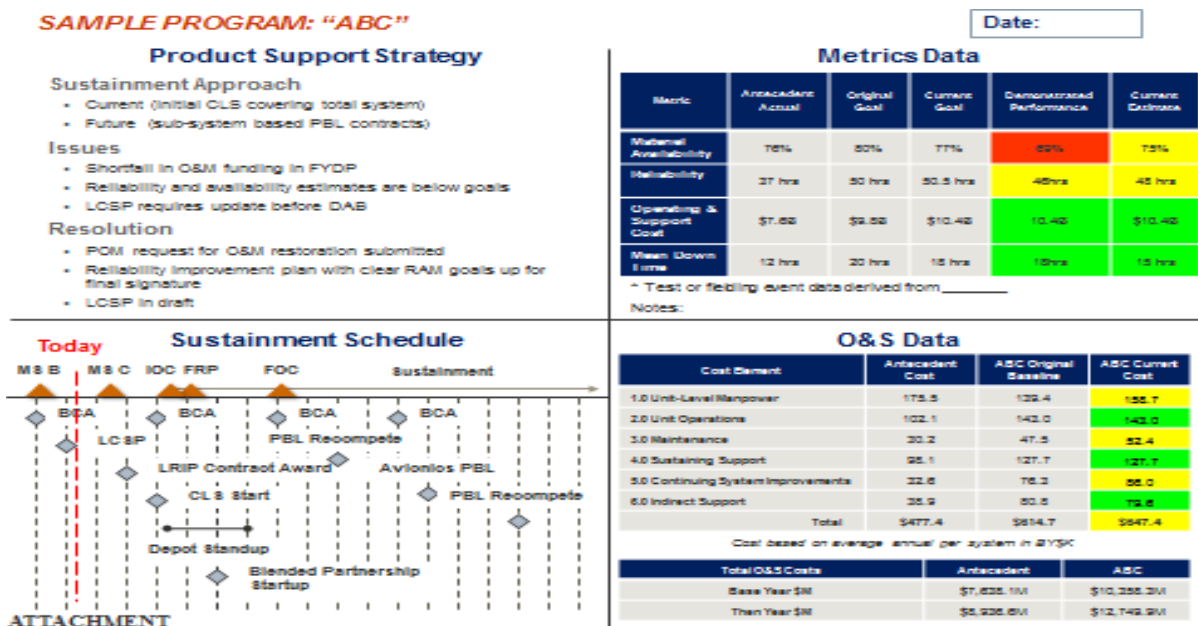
SAMPLE PROGRAM: "ABC"

Date:

Product Support Strategy

Sustainment Approach
- Current (initial CLS covering total system)
- Future (sub-system based PBL contracts)

Issues
- Shortfall in O&M funding in FYDP
- Reliability and availability estimates are below goals
- LCSP requires update before DAB

Resolution
- POM request for O&M restoration submitted
- Reliability improvement plan with clear RAM goals up for final signature
- LCSP in draft

Metrics Data

| Metric | Antecedent Actual | Original Goal | Current Goal | Demonstrated Performance | Current Estimate |
|---|---|---|---|---|---|
| Materiel Availability | 76% | 80% | 77% | 69% | 75% |
| Reliability | 37 hrs | 50 hrs | 50.5 hrs | 48hrs | 48 hrs |
| Operating & Support Cost | $7.6B | $9.8B | $10.4B | 10.4B | $10.4B |
| Mean Down Time | 12 hrs | 20 hrs | 18 hrs | 15hrs | 15 hrs |

* Test or fielding event data derived from________

Notes:

Sustainment Schedule

Today

MS B MS C IOC FRP FOC Sustainment

BCA BCA BCA BCA

LCSP PBL Recompete

LRIP Contract Award Avionics PBL

CLS Start PBL Recompete

Depot Standup

Blended Partnership Startup

ATTACHMENT

O&S Data

| Cost Element | Antecedent Cost | ABC Original Baseline | ABC Current Cost |
|---|---|---|---|
| 1.0 Unit-Level Manpower | 175.5 | 139.4 | 158.7 |
| 2.0 Unit Operations | 102.1 | 143.0 | 143.0 |
| 3.0 Maintenance | 30.2 | 47.5 | 52.4 |
| 4.0 Sustaining Support | 95.1 | 127.7 | 127.7 |
| 5.0 Continuing System Improvements | 32.6 | 76.3 | 86.0 |
| 6.0 Indirect Support | 38.9 | 80.8 | 79.6 |
| Total | $477.4 | $614.7 | $647.4 |

Cost based on average annual per system in BY$K

| Total O&S Costs | Antecedent | ABC |
|---|---|---|
| Base Year $M | $7,635.1M | $10,355.3M |
| Then Year $M | $8,936.6M | $12,749.9M |